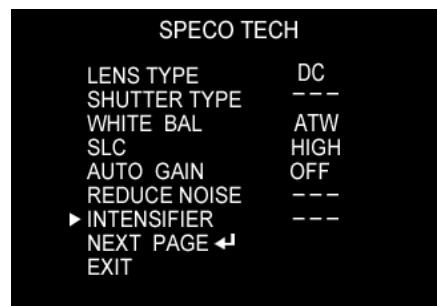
SPECO TECH

| | |
|---|---|
| LENS TYPE | DC |
| SHUTTER TYPE | --- |
| WHITE BAL | ATW |
| SLC | HIGH |
| AUTO GAIN | OFF |
| REDUCE NOISE | --- |
| ▶ INTENSIFIER | --- |
| NEXT PAGE ↵ | |
| EXIT | |